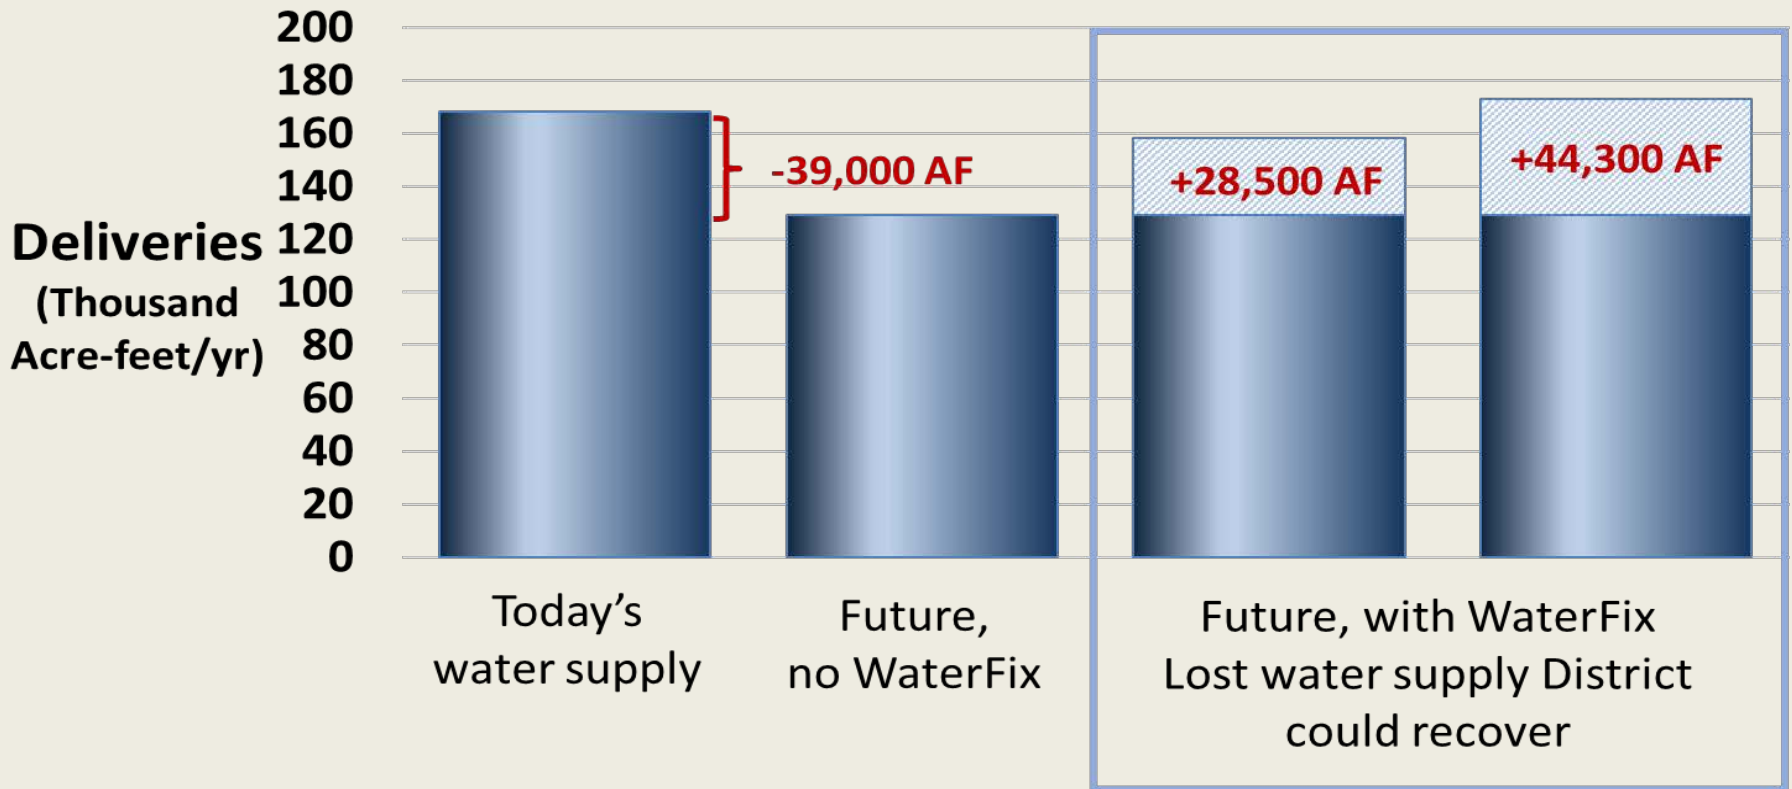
Deliveries
(Thousand
Acre-feet/yr)

200
180
160
140
120
100
80
60
40
20
0

-39,000 AF

+28,500 AF

+44,300 AF

Today's
water supply

Future,
no WaterFix

Future, with WaterFix
Lost water supply District
could recover